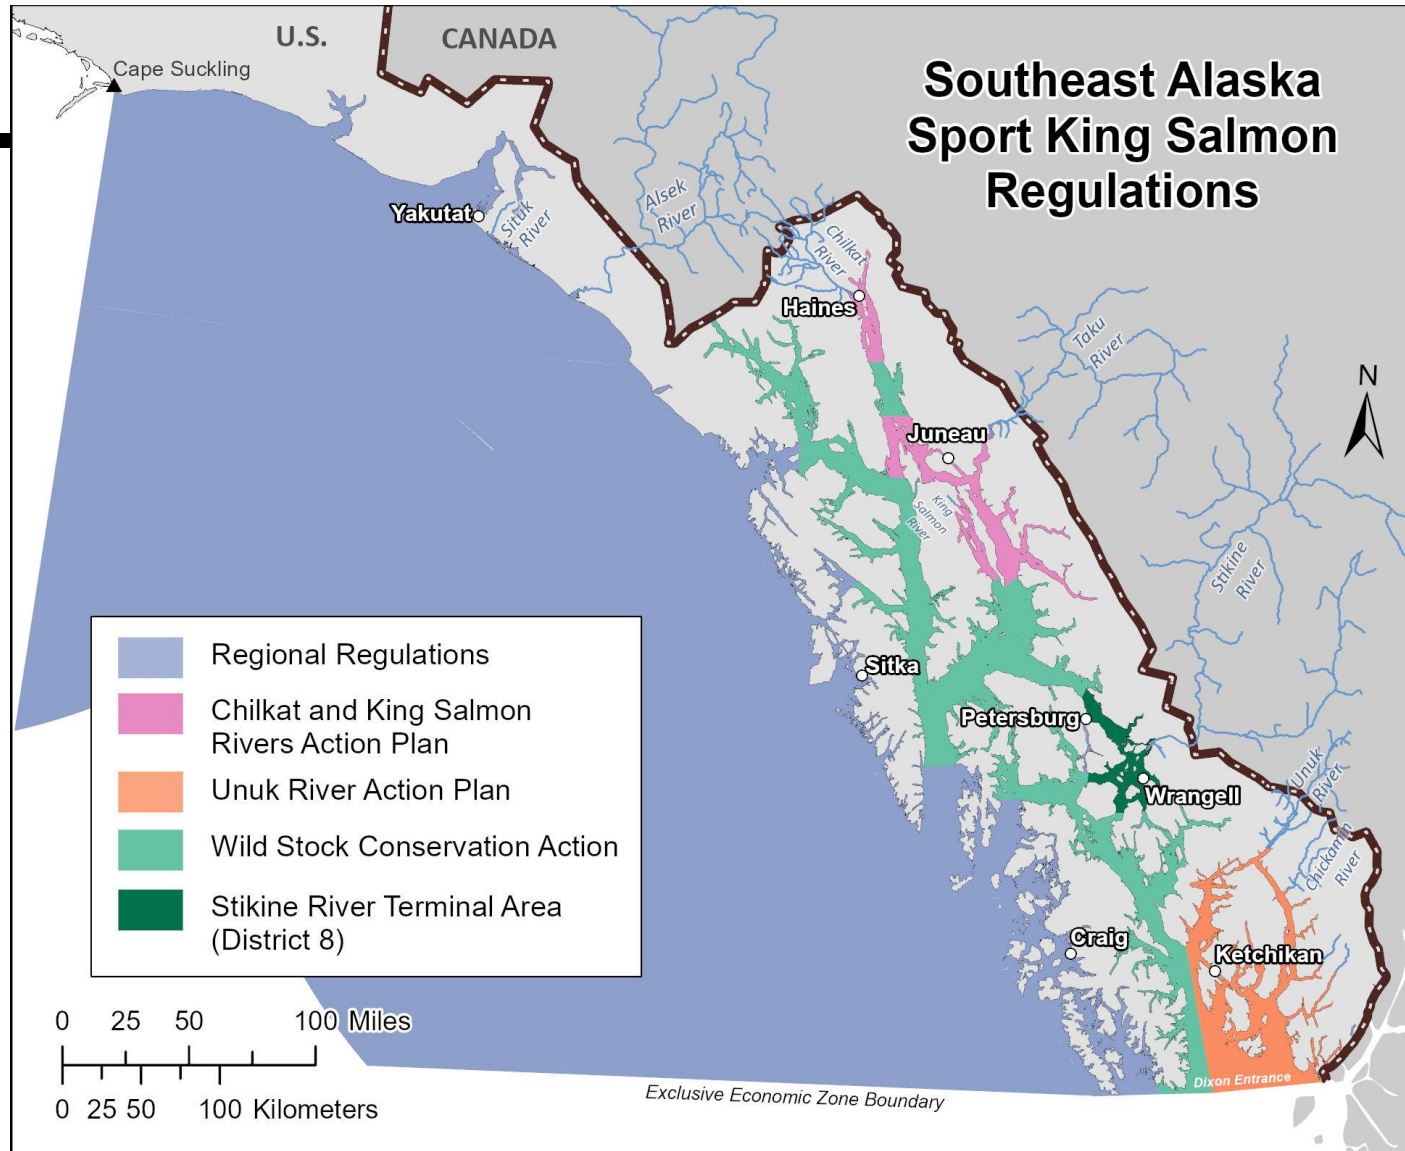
Southeast Alaska Sport King Salmon Regulations

U.S.

CANADA

Cape Suckling

Yakutat

Situk River

Alsek River

Chilkat River

Haines

Taku River

N

Juneau

King Salmon River

Stikine River

Sitka

Petersburg

Wrangell

Unuk River

Chickamin River

Craig

Ketchikan

Dixon Entrance

Exclusive Economic Zone Boundary

Regional Regulations

Chilkat and King Salmon Rivers Action Plan

Unuk River Action Plan

Wild Stock Conservation Action

Stikine River Terminal Area (District 8)

0 25 50 100 Miles

0 25 50 100 Kilometers